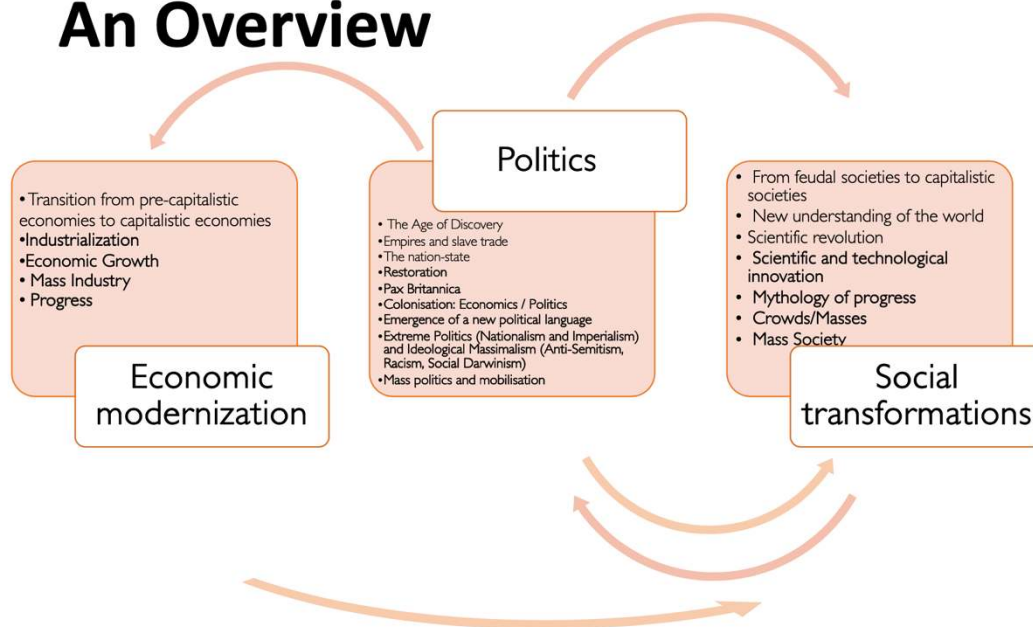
An Overview

Politics

• The Age of Discovery
• Empires and slave trade
• The nation-state
• Restoration
• Pax Britannica
• Colonisation: Economics / Politics
• Emergence of a new political language
• Extreme Politics (Nationalism and Imperialism) and Ideological Massimalism (Anti-Semitism, Racism, Social Darwinism)
• Mass politics and mobilisation

• Transition from pre-capitalistic economies to capitalistic economies
• Industrialization
• Economic Growth
• Mass Industry
• Progress

Economic modernization

• From feudal societies to capitalistic societies
• New understanding of the world
• Scientific revolution
• Scientific and technological innovation
• Mythology of progress
• Crowds/Masses
• Mass Society

Social transformations